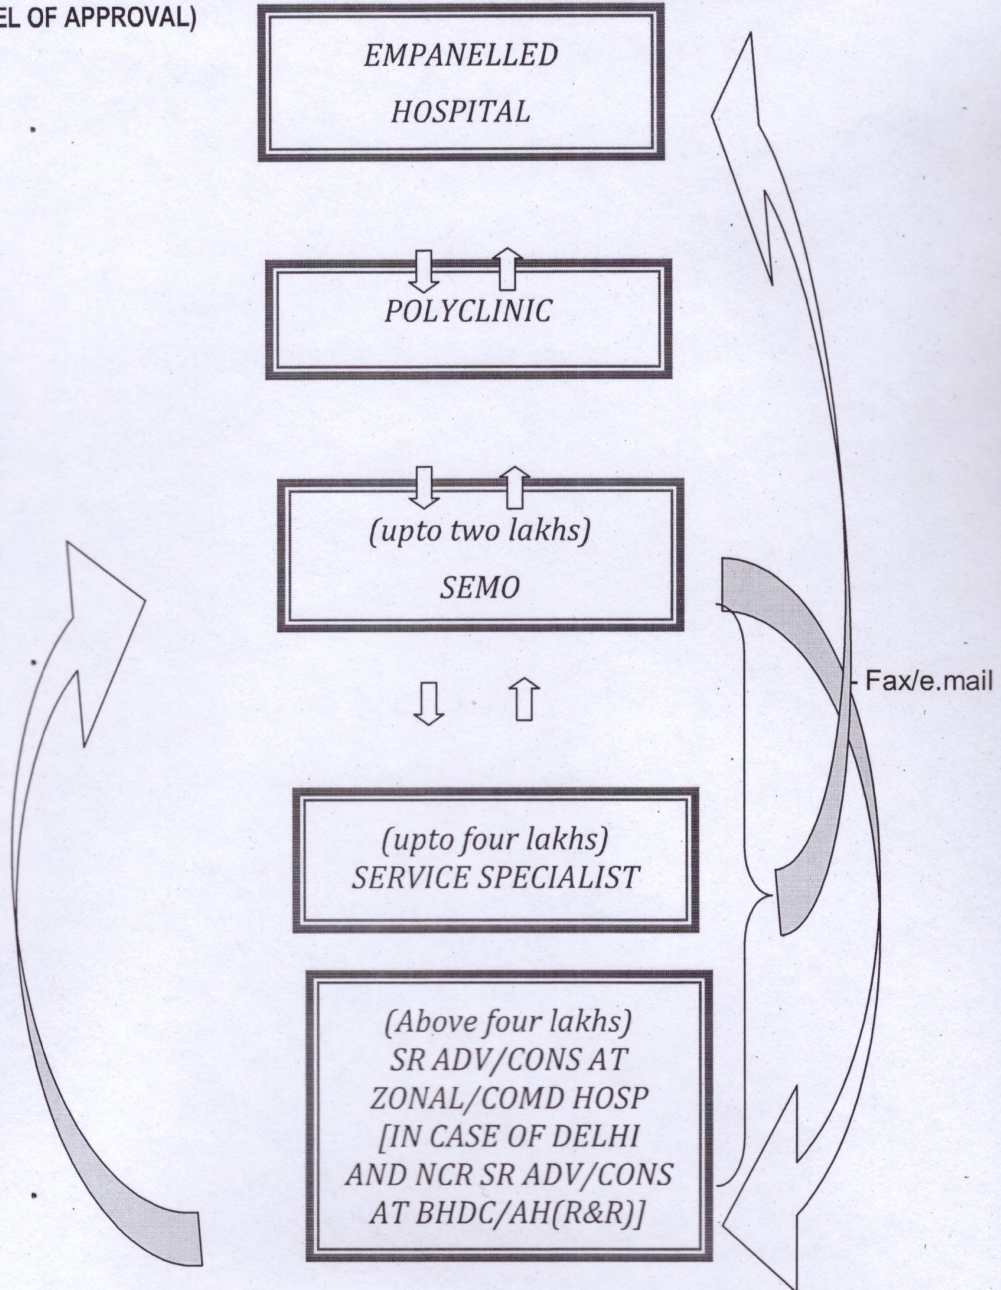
EL OF APPROVAL)

EMPANELLED HOSPITAL

POLYCLINIC

(upto two lakhs) SEMO

(upto four lakhs) SERVICE SPECIALIST

(Above four lakhs) SR ADV/CONS AT ZONAL/COMD HOSP [IN CASE OF DELHI AND NCR SR ADV/CONS AT BHDC/AH(R&R)]

Fax/e.mail